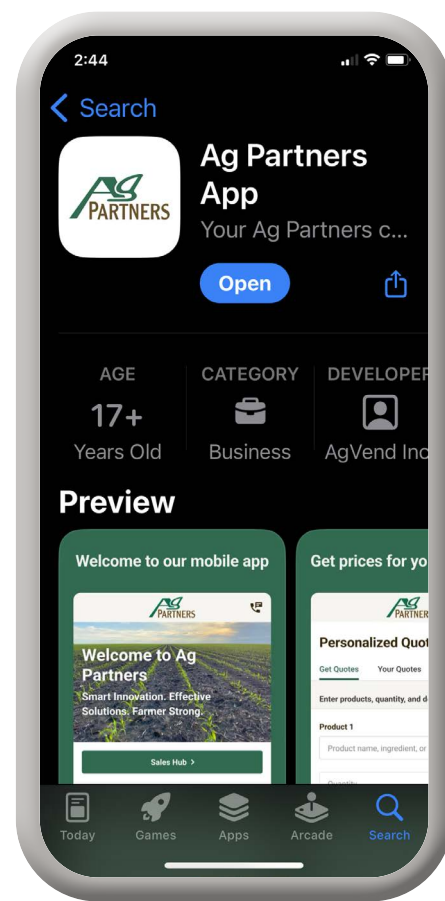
2:44

< Search

Ag PARTNERS

Ag Partners App

Your Ag Partners c...

Open

AGE
17+
Years Old

CATEGORY
Business

DEVELOPER
AgVend Inc

Preview

Welcome to our mobile app

Ag PARTNERS

Welcome to Ag Partners

Smart Innovation. Effective Solutions. Farmer Strong.

Sales Hub >

Get prices for yo

Ag PARTNERS

Personalized Quot

Get Quotes Your Quotes

Enter products, quantity, and d

Product 1

Product name, ingredient, or

Today Games Apps Arcade Search